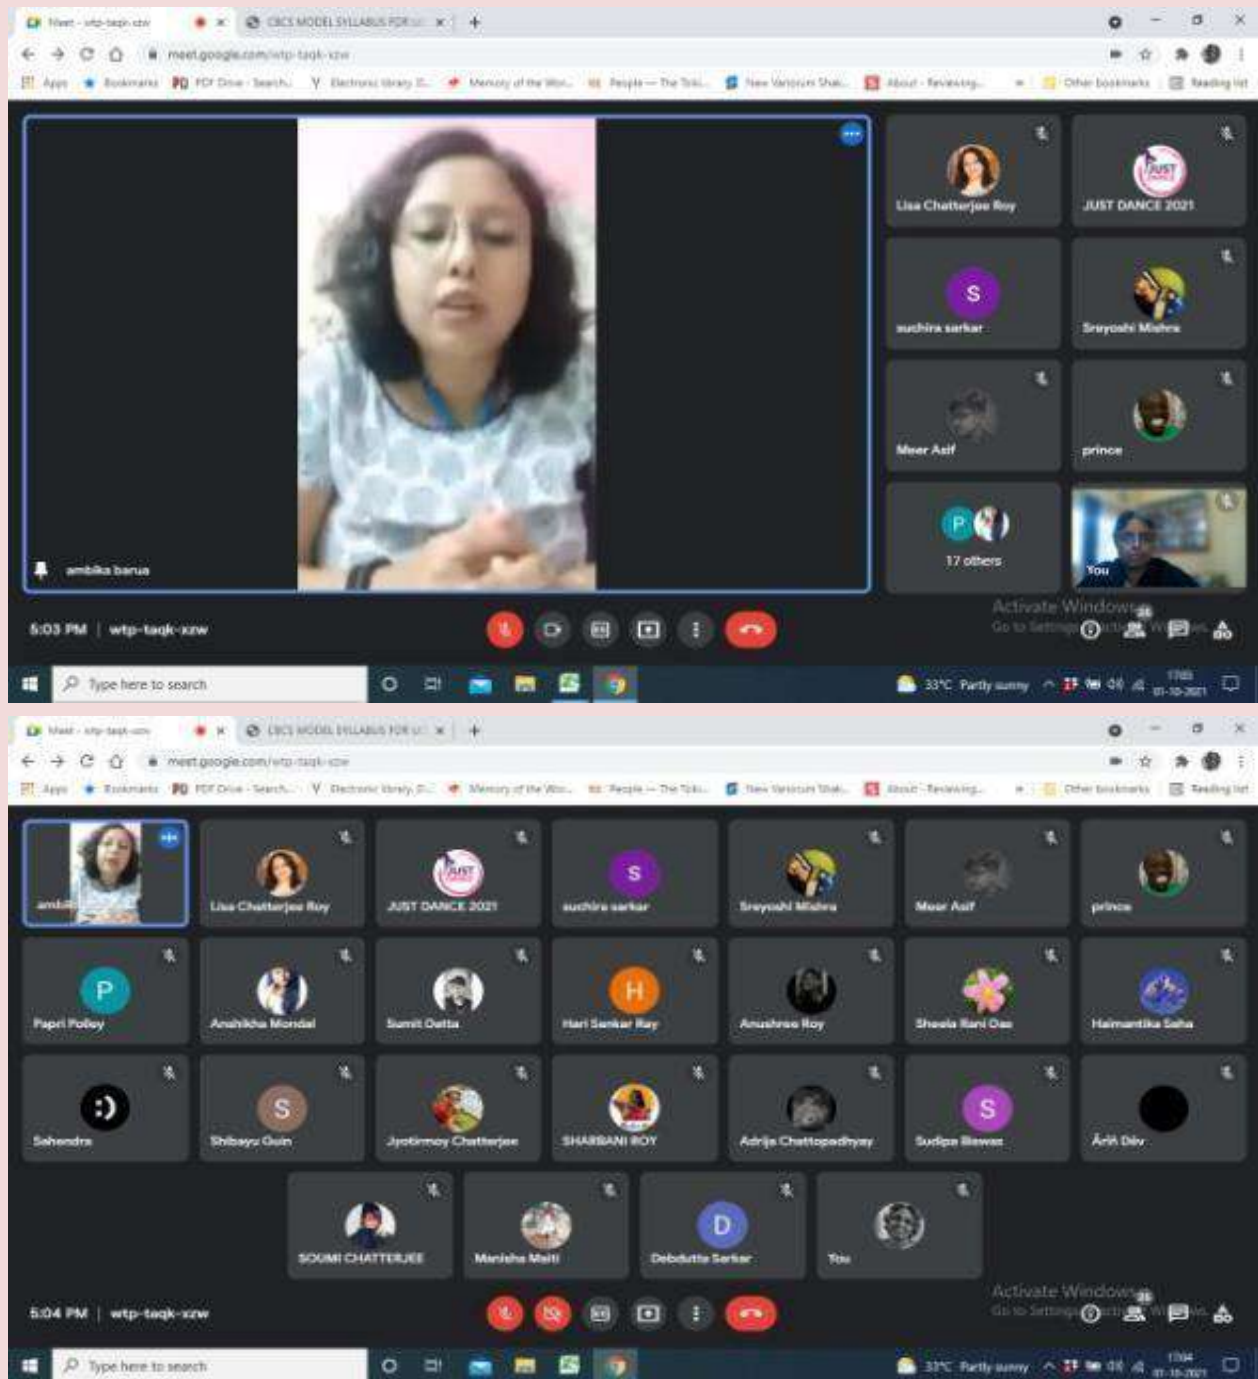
Meet - wtp-taqk-xzw
CBCS MODEL SYLLABUS FOR U
meet.google.com/wtp-taqk-xzw
Apps Bookmarks PDF Drive - Search... Electronic library... Memory of the Wo... People — The Toki... New Vanguard Shak... About - Reviewing... Other bookmarks Reading list

Lisa Chatterjee Roy
JUST DANCE 2021
suchira sarkar
Sreyoshi Mishra
Meer Asif
prince
17 others
You
ambika barua

5:03 PM | wtp-taqk-xzw
Activate Windows
Go to Settings to activate Windows.
Type here to search
33°C Partly sunny
17:03
01-10-2021

Meet - wtp-taqk-xzw
CBCS MODEL SYLLABUS FOR U
meet.google.com/wtp-taqk-xzw
Apps Bookmarks PDF Drive - Search... Electronic library... Memory of the Wo... People — The Toki... New Vanguard Shak... About - Reviewing... Other bookmarks Reading list

ambi
Lisa Chatterjee Roy
JUST DANCE 2021
suchira sarkar
Sreyoshi Mishra
Meer Asif
prince
Papri Polley
Anshikha Mondal
Sumit Datta
Hari Sankar Ray
Anushree Roy
Sheela Rani Das
Haimantika Saha
Sahendra
Shibayu Guin
Jyotirmoy Chatterjee
SHARBANI ROY
Adrija Chattopadhyay
Sudipa Biswas
Arit Dev
SOUMI CHATTERJEE
Manisha Maiti
Debdutta Sarkar
You

5:04 PM | wtp-taqk-xzw
Activate Windows
Go to Settings to activate Windows.
Type here to search
33°C Partly sunny
17:04
01-10-2021